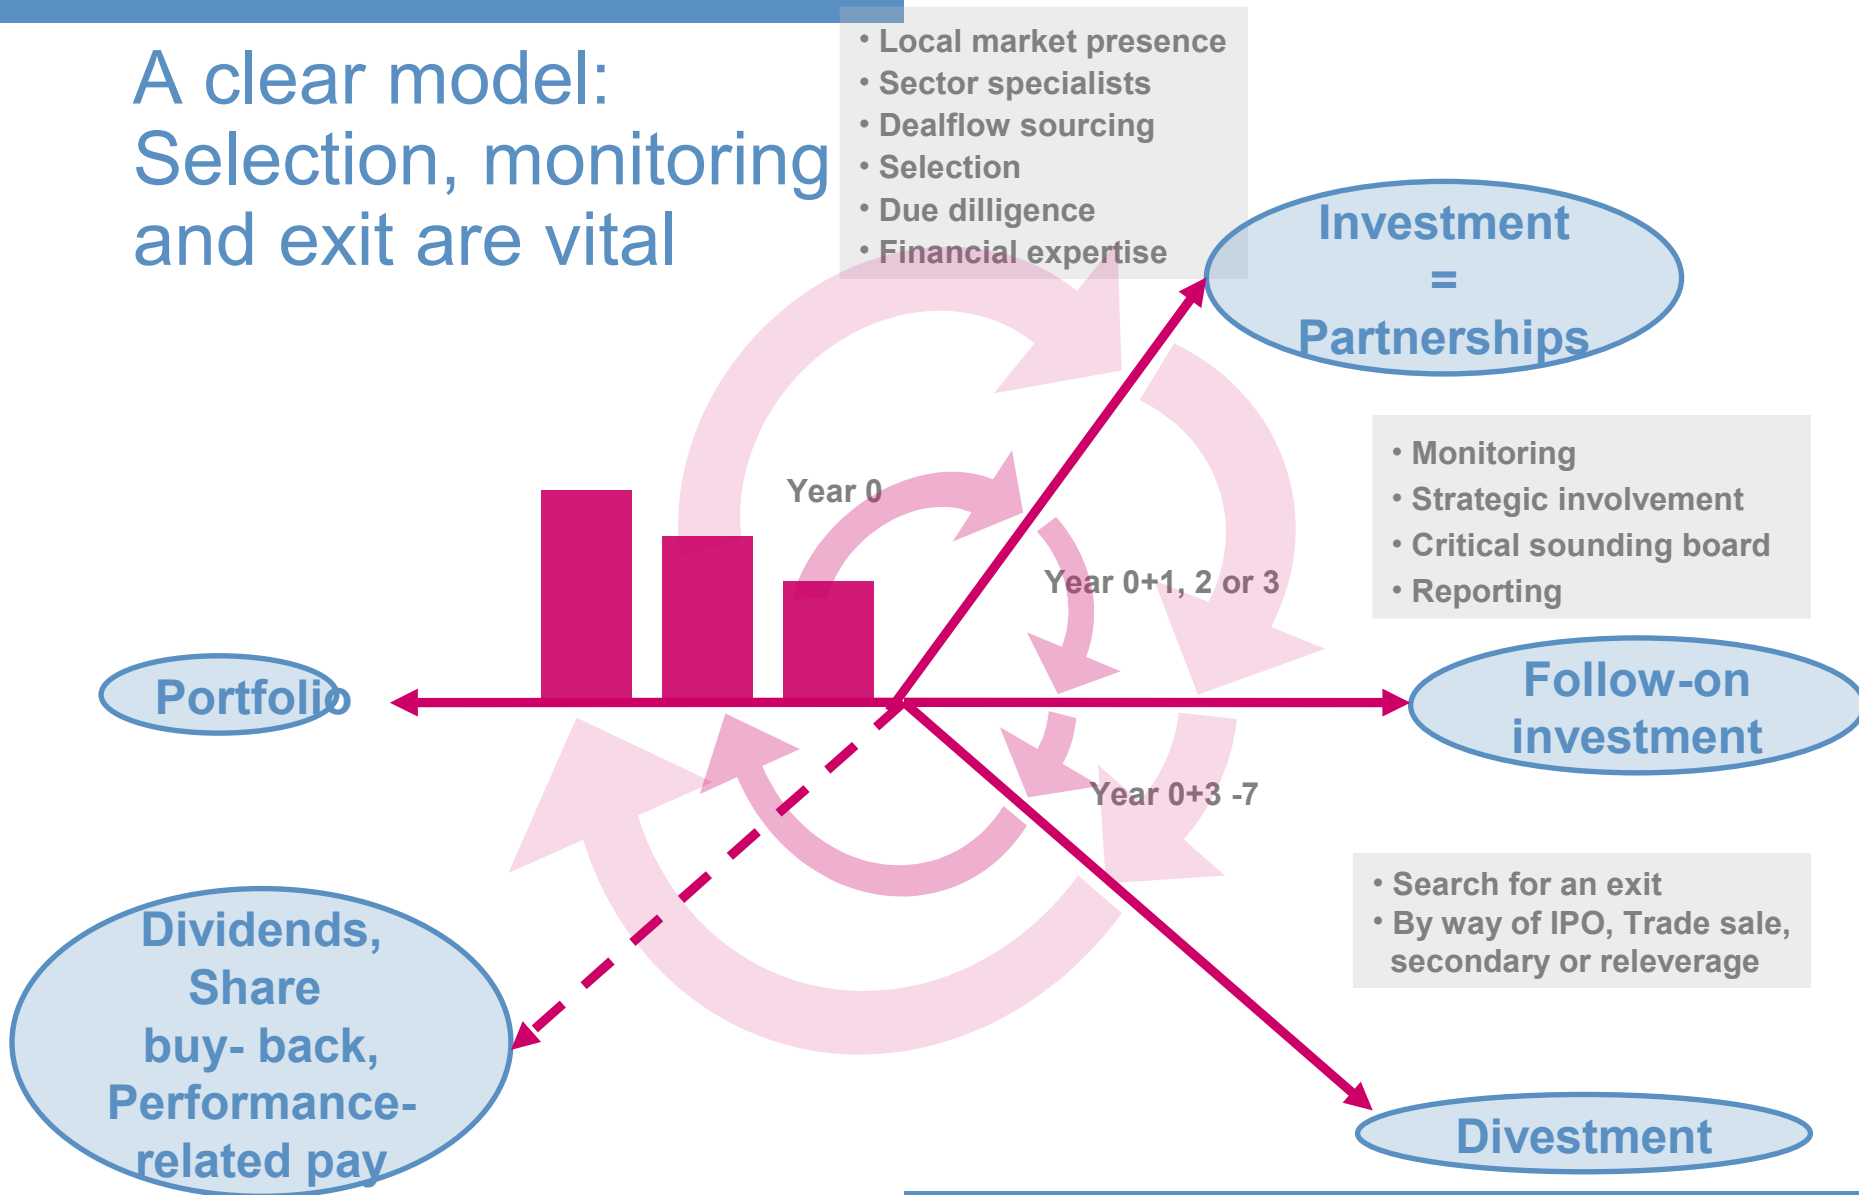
A clear model: Selection, monitoring and exit are vital

• Local market presence
• Sector specialists
• Dealflow sourcing
• Selection
• Due dilligence
• Financial expertise

Investment = Partnerships

• Monitoring
• Strategic involvement
• Critical sounding board
• Reporting

Year 0

Year 0+1, 2 or 3

Year 0+3 -7

Portfolio

Follow-on investment

• Search for an exit
• By way of IPO, Trade sale, secondary or releverage

Dividends, Share buy- back, Performance-related pay

Divestment